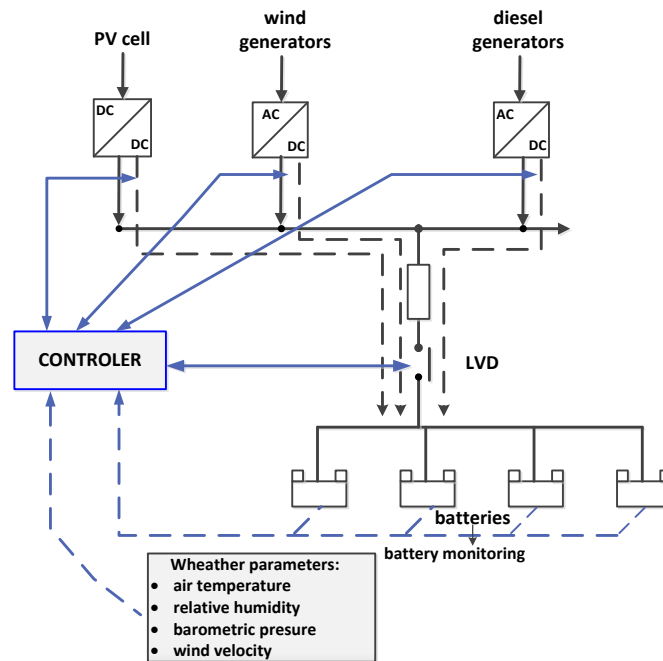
PV cell

wind generators

diesel generators

DC

DC

AC

DC

AC

DC

CONTROLER

LVD

batteries

battery monitoring

Wheather parameters:
- air temperature
- relative humidity
- barometric presure
- wind velocity